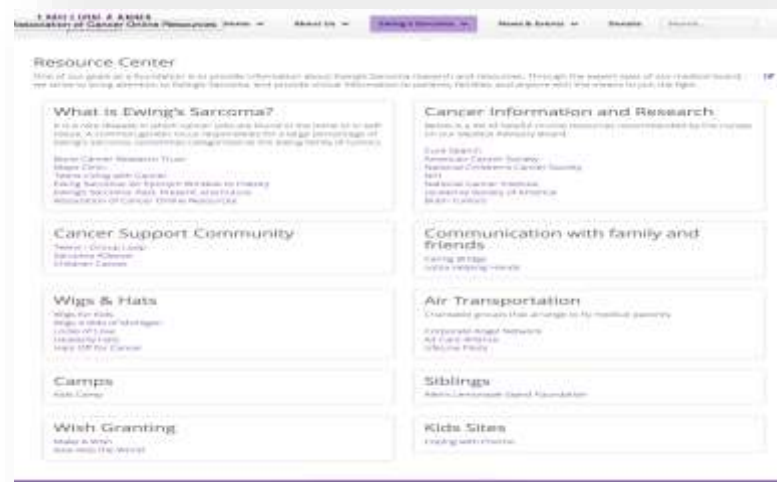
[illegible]
Association of Cancer Online Resources Home About Us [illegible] News & Events Donate Search

Resource Center

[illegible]

What is Ewing's Sarcoma?

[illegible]

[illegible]
Mayo Clinic
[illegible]
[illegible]
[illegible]
Association of Cancer Online Resources

Cancer Information and Research

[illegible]

Cure Search
American Cancer Society
National Childrens Cancer Society
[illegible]
National Cancer Institute
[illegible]
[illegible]

Cancer Support Community

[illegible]
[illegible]
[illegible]

Communication with family and friends

Caring Bridge
Lotsa Helping Hands

Wigs & Hats

Wigs for Kids
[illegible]
Locks of Love
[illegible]
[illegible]

Air Transportation

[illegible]

Corporate Angel Network
Air Care Alliance
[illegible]

Camps

Kids Camp

Siblings

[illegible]

Wish Granting

Make A Wish
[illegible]

Kids Sites

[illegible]